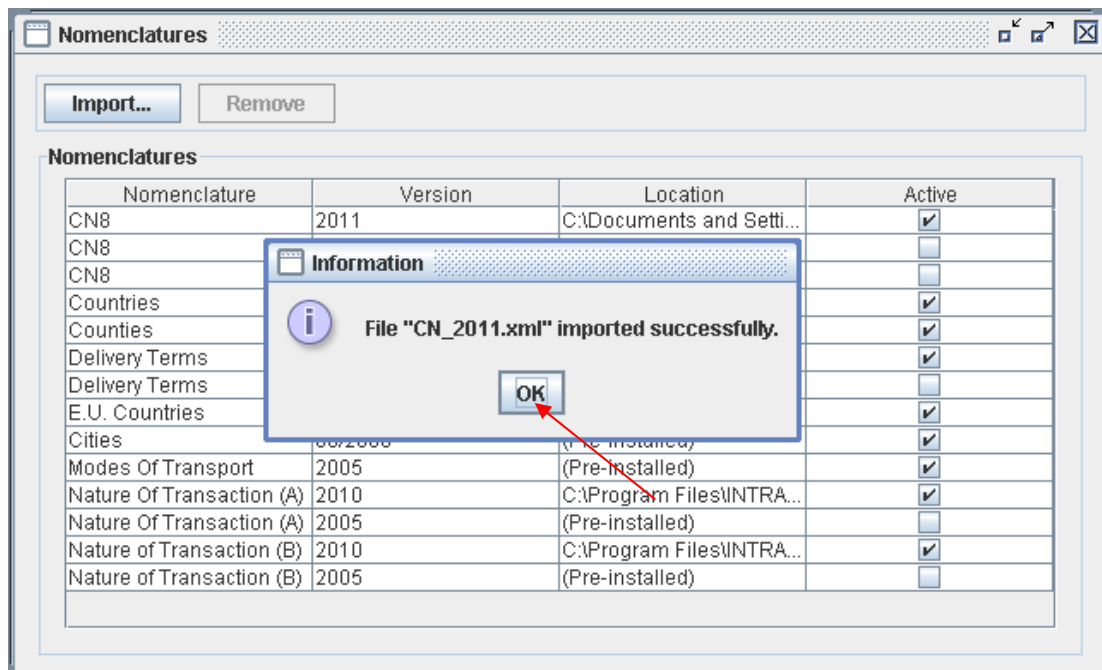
Nomenclatures

Import... Remove

Nomenclatures

| Nomenclature | Version | Location | Active |
|---|---|---|---|
| CN8 | 2011 | C:\Documents and Setti... | ✔ |
| CN8 | | | |
| CN8 | | | |
| Countries | | | ✔ |
| Counties | | | ✔ |
| Delivery Terms | | | ✔ |
| Delivery Terms | | | |
| E.U. Countries | | | ✔ |
| Cities | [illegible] | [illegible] | ✔ |
| Modes Of Transport | 2005 | (Pre-installed) | ✔ |
| Nature Of Transaction (A) | 2010 | C:\Program Files\INTRA... | ✔ |
| Nature Of Transaction (A) | 2005 | (Pre-installed) | |
| Nature of Transaction (B) | 2010 | C:\Program Files\INTRA... | ✔ |
| Nature of Transaction (B) | 2005 | (Pre-installed) | |

Information

File "CN_2011.xml" imported successfully.

OK